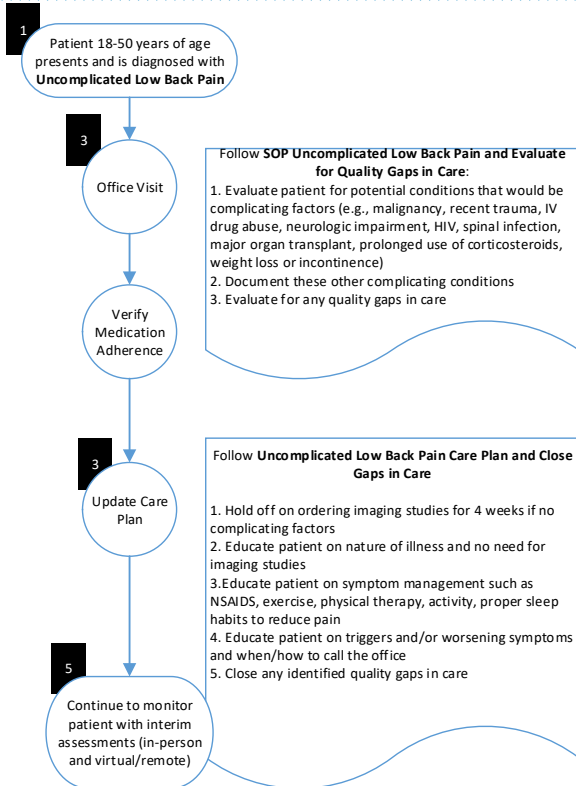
1

Patient 18-50 years of age presents and is diagnosed with **Uncomplicated Low Back Pain**

3

Office Visit

Follow **SOP Uncomplicated Low Back Pain and Evaluate for Quality Gaps in Care**:
1. Evaluate patient for potential conditions that would be complicating factors (e.g., malignancy, recent trauma, IV drug abuse, neurologic impairment, HIV, spinal infection, major organ transplant, prolonged use of corticosteroids, weight loss or incontinence)
2. Document these other complicating conditions
3. Evaluate for any quality gaps in care

Verify Medication Adherence

3

Update Care Plan

Follow **Uncomplicated Low Back Pain Care Plan and Close Gaps in Care**

1. Hold off on ordering imaging studies for 4 weeks if no complicating factors
2. Educate patient on nature of illness and no need for imaging studies
3.Educate patient on symptom management such as NSAIDS, exercise, physical therapy, activity, proper sleep habits to reduce pain
4. Educate patient on triggers and/or worsening symptoms and when/how to call the office
5. Close any identified quality gaps in care

5

Continue to monitor patient with interim assessments (in-person and virtual/remote)